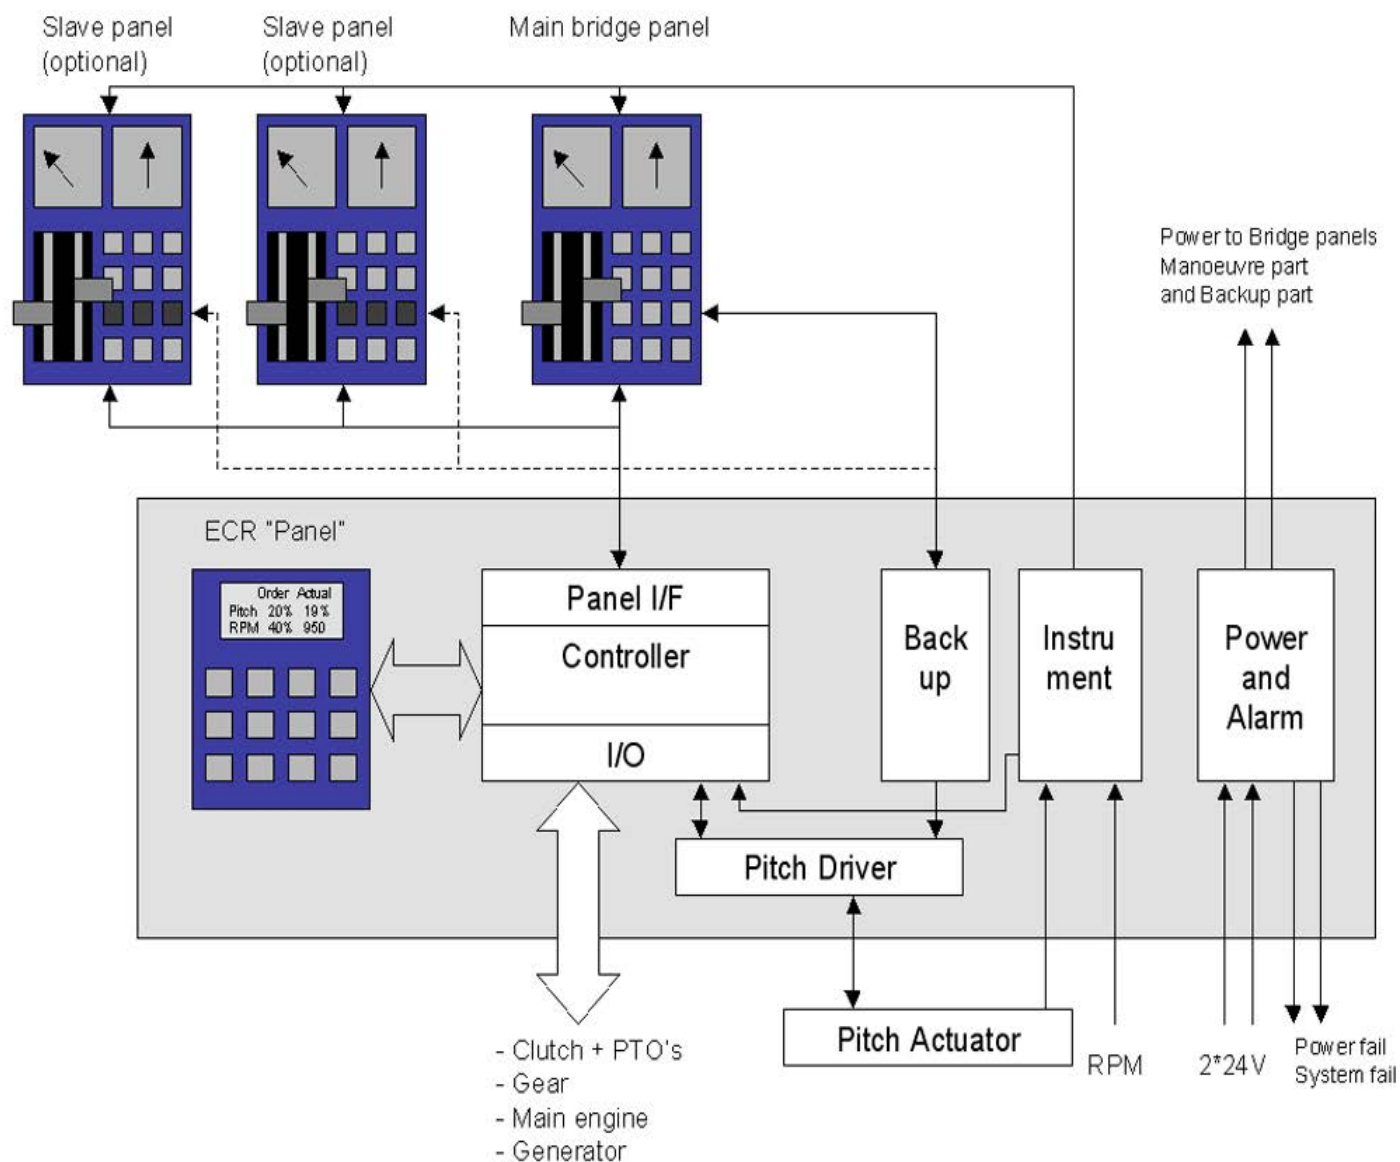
Slave panel (optional)

Slave panel (optional)

Main bridge panel

Power to Bridge panels Manoeuvre part and Backup part

ECR "Panel"

| | Order | Actual |
|---|---|---|
| Pitch | 20% | 19% |
| RPM | 40% | 950 |

Panel I/F

Controller

I/O

Back up

Instru ment

Power and Alarm

Pitch Driver

Pitch Actuator

- Clutch + PTO's
- Gear
- Main engine
- Generator

RPM

2*24V

Power fail
System fail